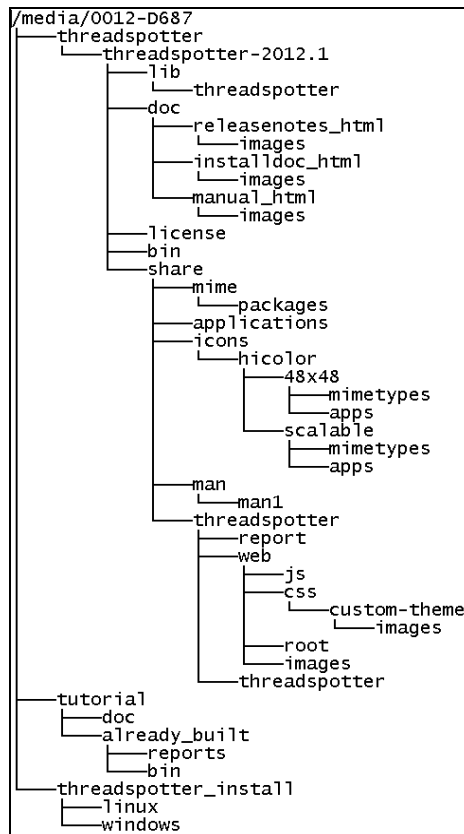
/media/0012-D687
threadspotter
threadspotter-2012.1
lib
threadspotter
doc
releasenotes_html
images
installdoc_html
images
manual_html
images
license
bin
share
mime
packages
applications
icons
hicolor
48x48
mimetypes
apps
scalable
mimetypes
apps
man
man1
threadspotter
report
web
js
css
custom-theme
images
root
images
threadspotter
tutorial
doc
already_built
reports
bin
threadspotter_install
linux
windows